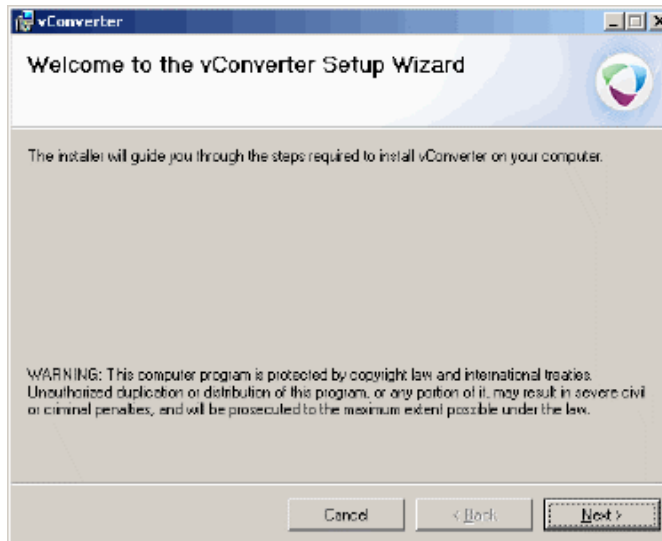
vConverter

Welcome to the vConverter Setup Wizard

The installer will guide you through the steps required to install vConverter on your computer.

WARNING: This computer program is protected by copyright law and international treaties. Unauthorized duplication or distribution of this program, or any portion of it, may result in severe civil or criminal penalties, and will be prosecuted to the maximum extent possible under the law.

Cancel
< Back
Next >